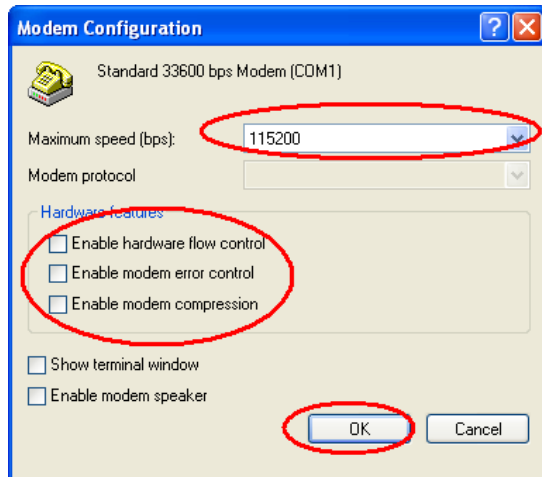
Modem Configuration

Standard 33600 bps Modem (COM1)

Maximum speed (bps): 115200

Modem protocol

Hardware features

Enable hardware flow control

Enable modem error control

Enable modem compression

Show terminal window

Enable modem speaker

OK

Cancel